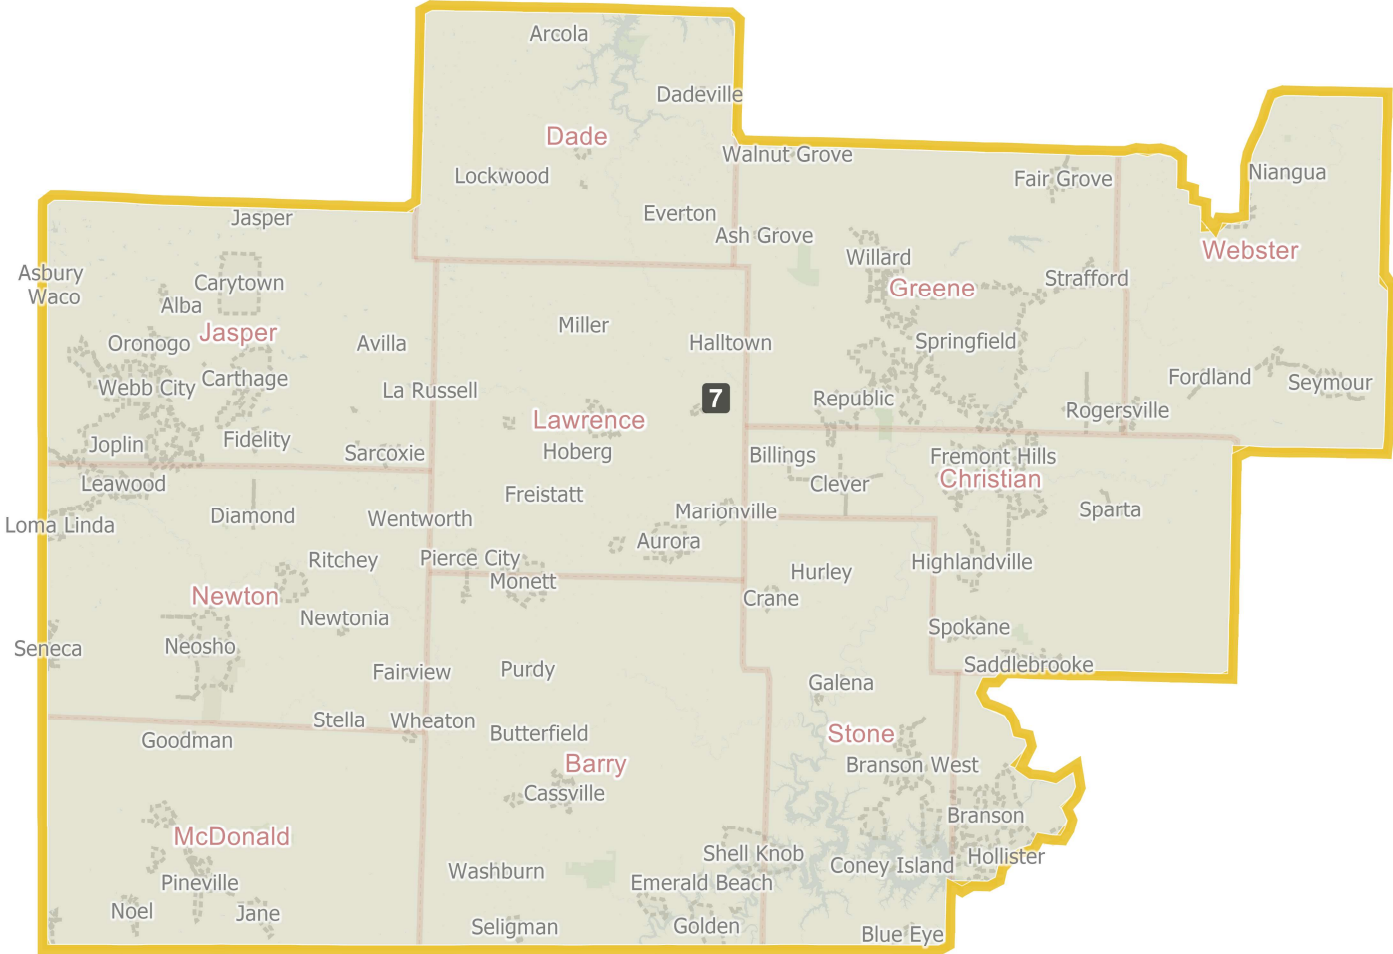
Arcola
Dadeville
Dade
Walnut Grove
Lockwood
Fair Grove
Niangua
Everton
Ash Grove
Webster
Jasper
Willard
Greene
Strafford
Asbury
Waco
Carytown
Alba
Jasper
Miller
Halltown
Springfield
Oronogo
Avilla
Webb City
Carthage
La Russell
7
Fordland
Seymour
Republic
Lawrence
Rogersville
Joplin
Fidelity
Sarcoxie
Hoberg
Billings
Fremont Hills
Christian
Clever
Leawood
Freistatt
Sparta
Diamond
Wentworth
Marionville
Loma Linda
Aurora
Ritchey
Pierce City
Highlandville
Hurley
Monett
Newton
Crane
Newtonia
Spokane
Seneca
Neosho
Fairview
Purdy
Saddlebrooke
Galena
Stella
Wheaton
Stone
Goodman
Butterfield
Barry
Branson West
Cassville
Branson
McDonald
Shell Knob
Hollister
Coney Island
Pineville
Washburn
Emerald Beach
Noel
Jane
Seligman
Golden
Blue Eye